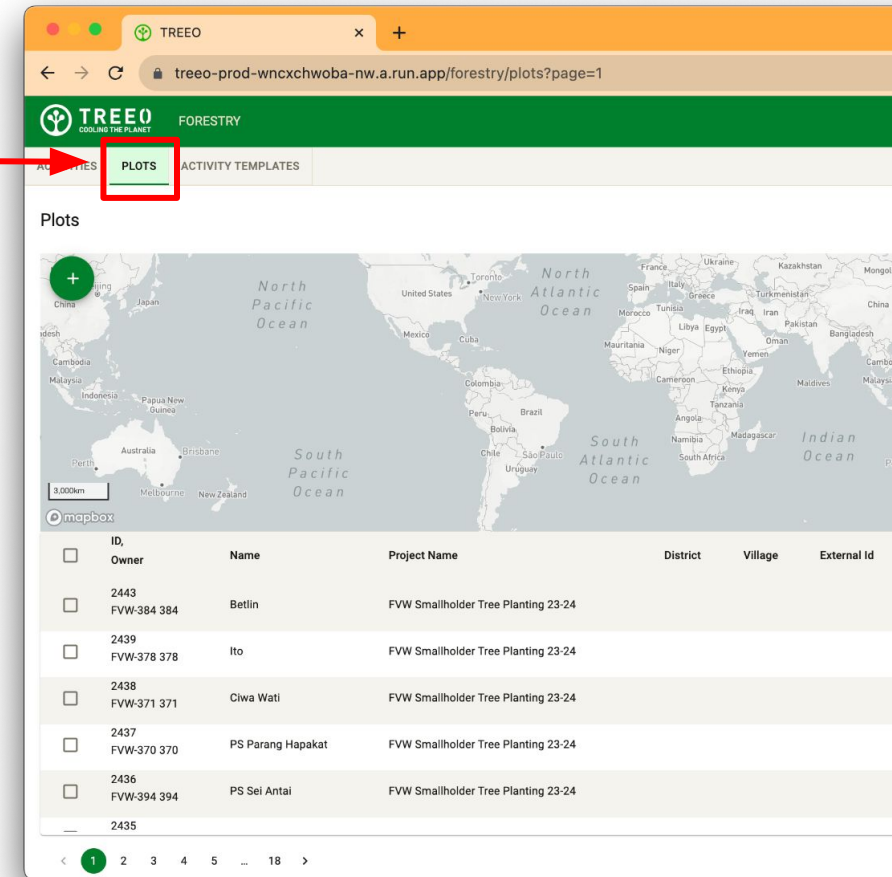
TREEO ×
+
treeo-prod-wncxchwoba-nw.a.run.app/forestry/plots?page=1

TREEO
COOLING THE PLANET
FORESTRY

AC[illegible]TIES PLOTS ACTIVITY TEMPLATES

Plots

+
China Japan North Pacific Ocean Toronto United States New York North Atlantic Ocean France Ukraine Kazakhstan Mongol Spain Italy Greece Turkmenistan Tunisia Morocco Iraq Iran China Pakistan Libya Egypt Mexico Cuba Mauritania Niger Oman Bangladesh Yemen Cambodia Ethiopia Malaysia Cameroon Maldives Colombia Kenya Indonesia Papua New Guinea Tanzania Peru Brazil Angola Bolivia Madagascar Indian Ocean Australia Brisbane Namibia South Pacific Ocean Chile São Paulo South Atlantic Ocean South Africa Perth Uruguay 3,000km Melbourne New Zealand mapbox

| | ID, Owner | Name | Project Name | District | Village | External Id |
|---|---|---|---|---|---|---|
| | 2443 FVW-384 384 | Betlin | FVW Smallholder Tree Planting 23-24 | | | |
| | 2439 FVW-378 378 | Ito | FVW Smallholder Tree Planting 23-24 | | | |
| | 2438 FVW-371 371 | Ciwa Wati | FVW Smallholder Tree Planting 23-24 | | | |
| | 2437 FVW-370 370 | PS Parang Hapakat | FVW Smallholder Tree Planting 23-24 | | | |
| | 2436 FVW-394 394 | PS Sei Antai | FVW Smallholder Tree Planting 23-24 | | | |
| | 2435 | | | | | |

< 1 2 3 4 5 ... 18 >